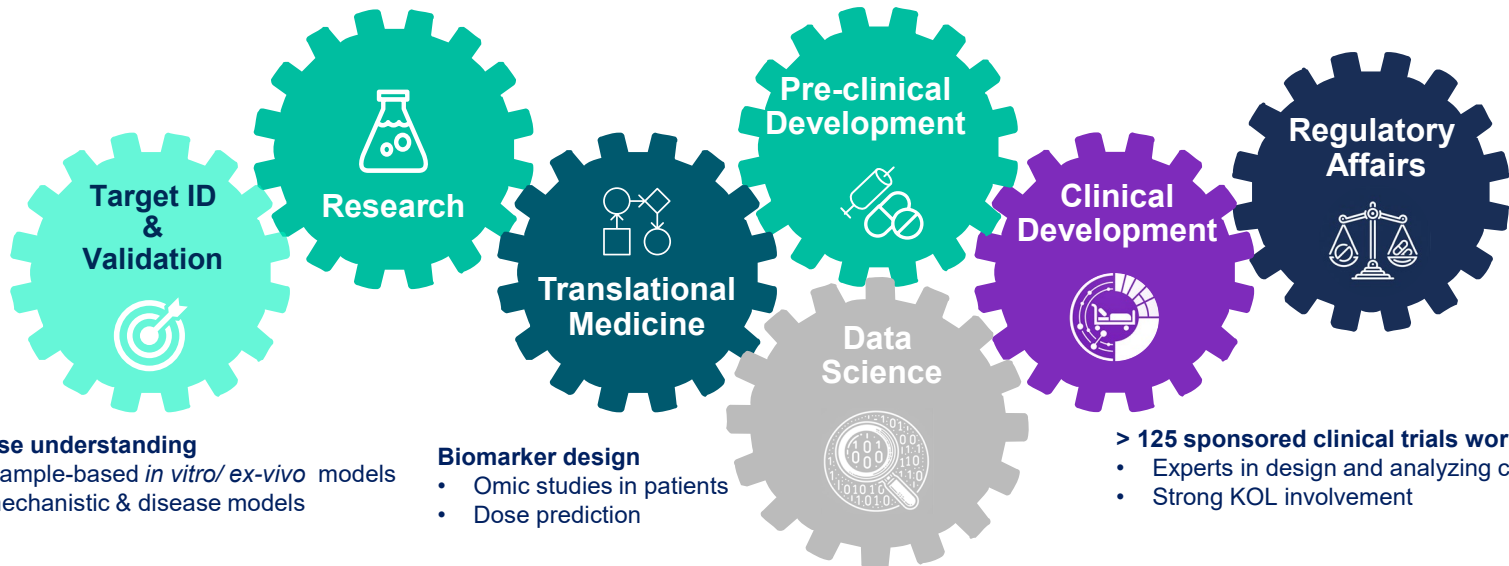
Target ID & Validation

Research

Translational Medicine

Pre-clinical Development

Data Science

Clinical Development

Regulatory Affairs

se understanding
ample-based *in vitro/ ex-vivo* models
echanistic & disease models

Biomarker design
• Omic studies in patients
• Dose prediction

> 125 sponsored clinical trials wor
• Experts in design and analyzing c
• Strong KOL involvement